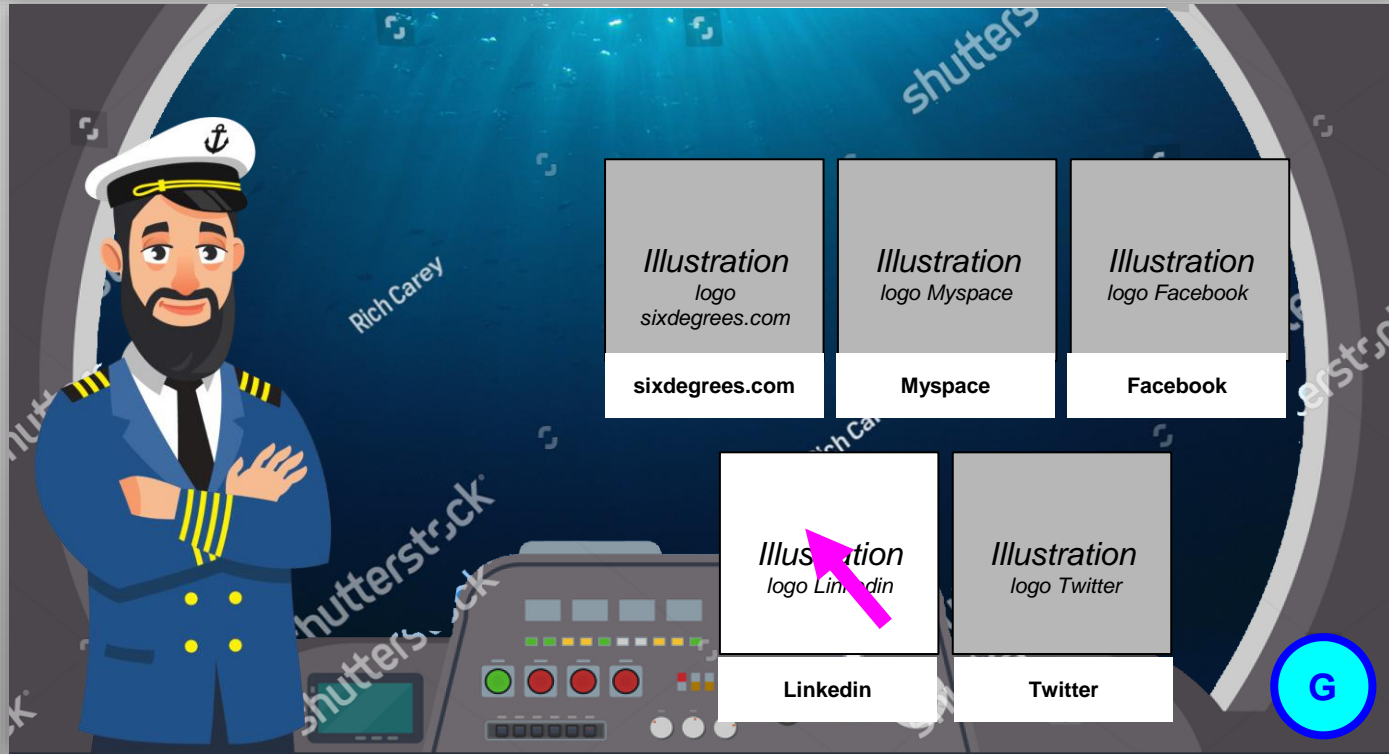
shutterstock

Rich Carey

Illustration
logo sixdegrees.com
sixdegrees.com

Illustration
logo Myspace
Myspace

Illustration
logo Facebook
Facebook

Illustration
logo Linkedin
Linkedin

Illustration
logo Twitter
Twitter

shutterstock

G